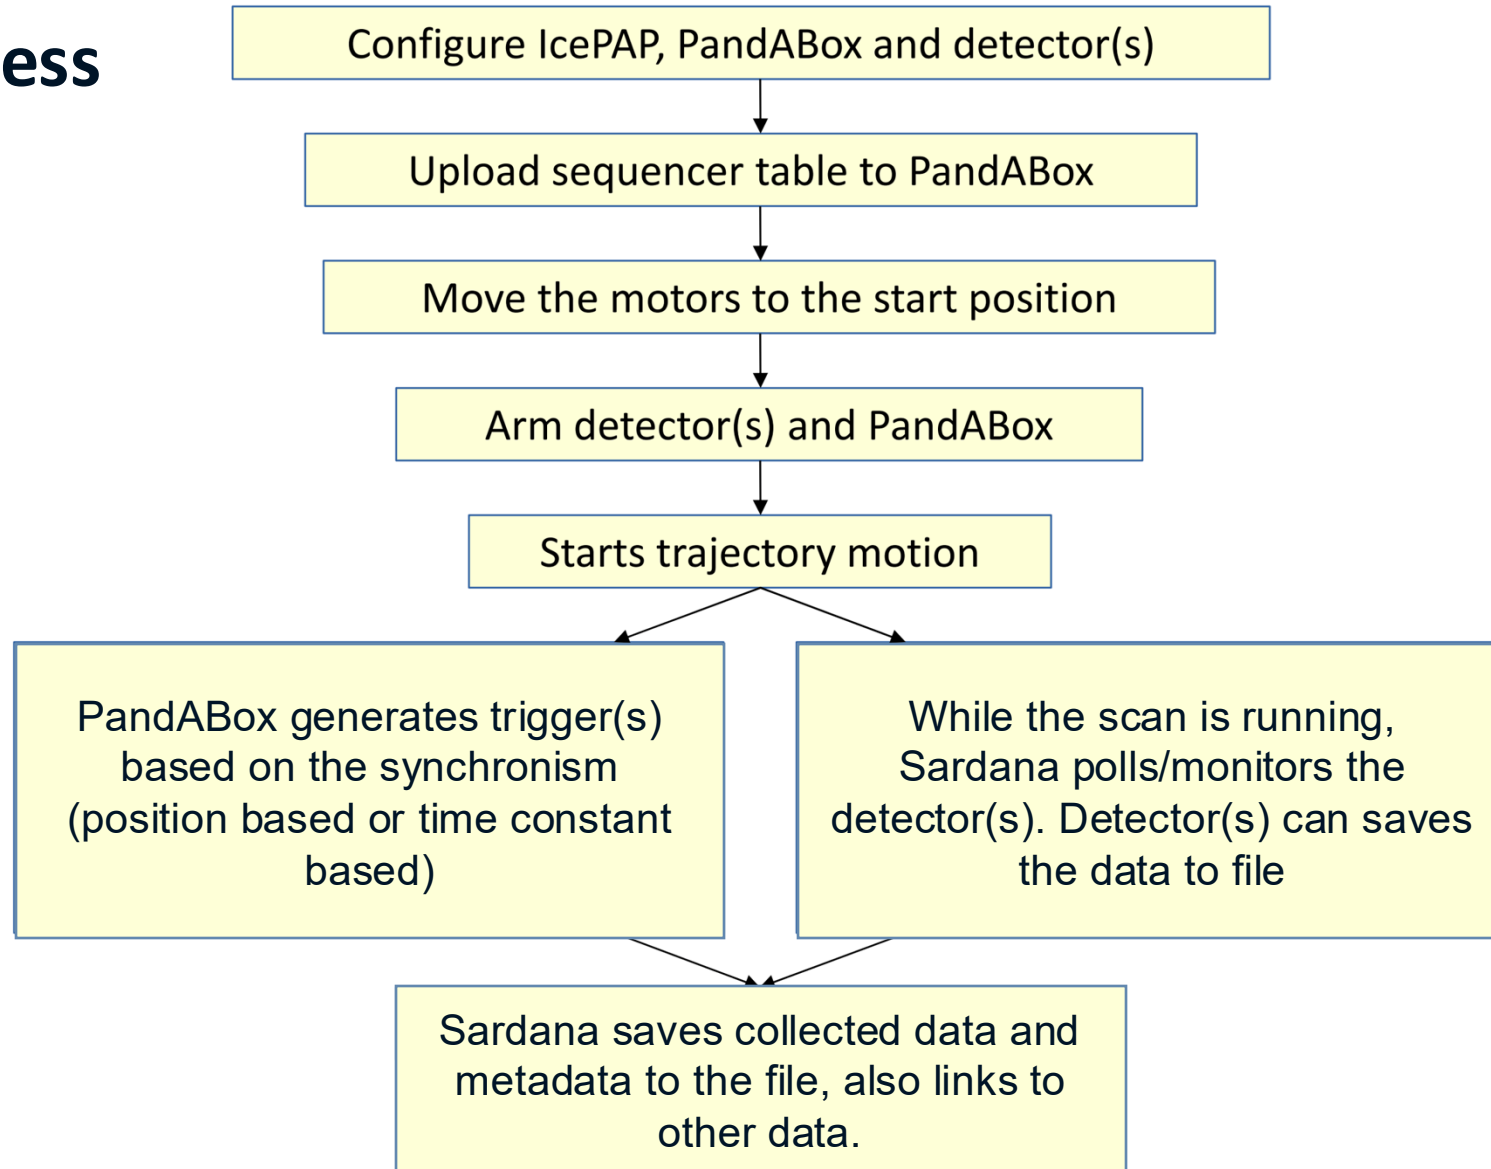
ess

Configure IcePAP, PandABox and detector(s)

Upload sequencer table to PandABox

Move the motors to the start position

Arm detector(s) and PandABox

Starts trajectory motion

PandABox generates trigger(s) based on the synchronism (position based or time constant based)

While the scan is running, Sardana polls/monitors the detector(s). Detector(s) can saves the data to file

Sardana saves collected data and metadata to the file, also links to other data.